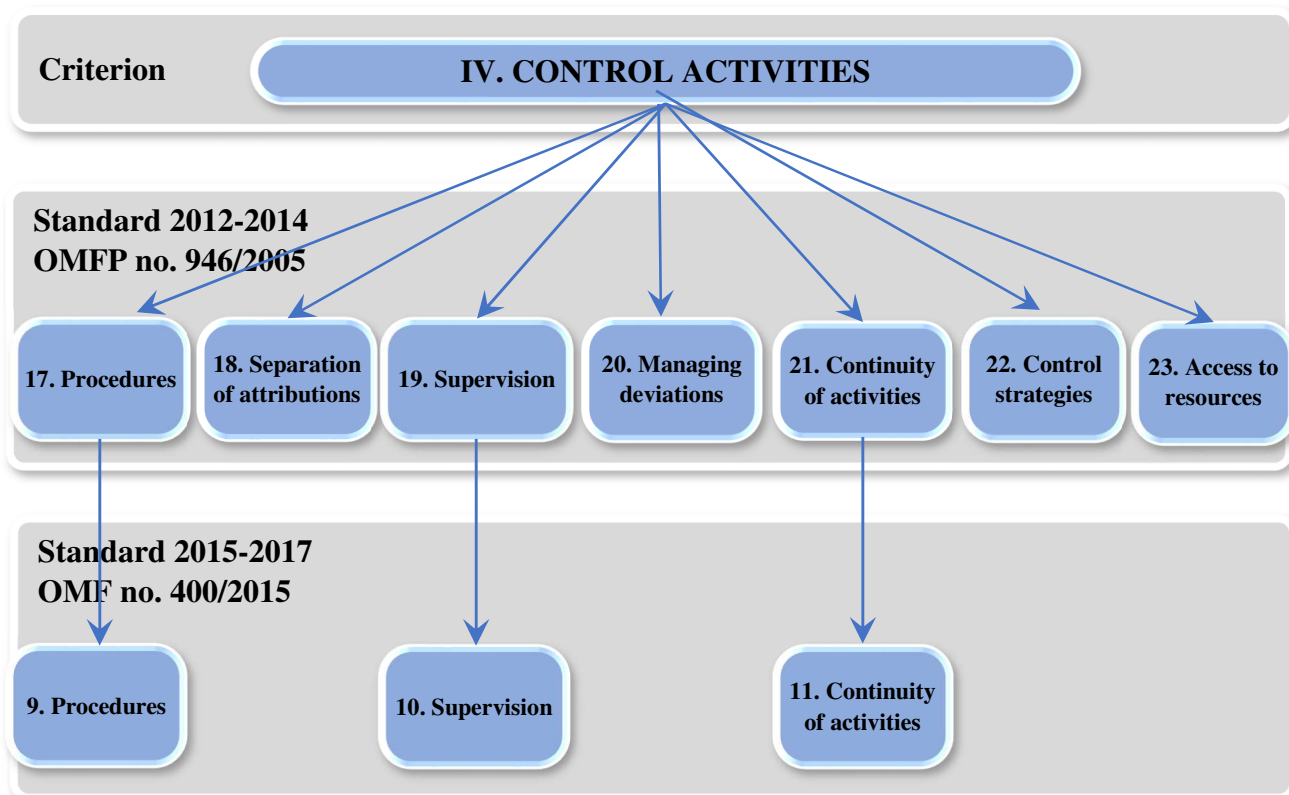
Criterion

IV. CONTROL ACTIVITIES

Standard 2012-2014
OMFP no. 946/2005

17. Procedures

18. Separation of attributions

19. Supervision

20. Managing deviations

21. Continuity of activities

22. Control strategies

23. Access to resources

Standard 2015-2017
OMF no. 400/2015

9. Procedures

10. Supervision

11. Continuity of activities